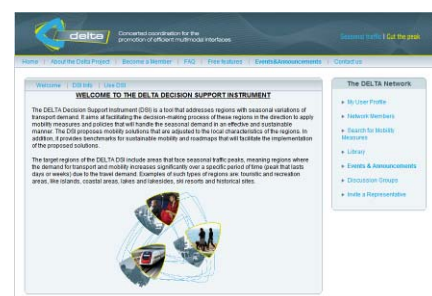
delta

Concerted coordination for the promotion of efficient multimodal interfaces

Seasonal traffic | Cut the peak

Home | About the Delta Project | Become a Member | FAQ | Free features | Events&Announcements | Contact us

Welcome | DSI Info | Use DSI

WELCOME TO THE DELTA DECISION SUPPORT INSTRUMENT

The DELTA Decision Support Instrument (DSI) is a tool that addresses regions with seasonal variations of transport demand. It aims at facilitating the decision-making process of these regions in the direction to apply mobility measures and policies that will handle the seasonal demand in an effective and sustainable manner. The DSI proposes mobility solutions that are adjusted to the local characteristics of the regions. In addition, it provides benchmarks for sustainable mobility and roadmaps that will facilitate the implementation of the proposed solutions.

The target regions of the DELTA DSI include areas that face seasonal traffic peaks, meaning regions where the demand for transport and mobility increases significantly over a specific period of time (peak that lasts days or weeks) due to the travel demand. Examples of such types of regions are: touristic and recreation areas, like islands, coastal areas, lakes and lakesides, ski resorts and historical sites.

The DELTA Network

My User Profile
Network Members
Search for Mobility Measures
Library
Events & Announcements
Discussion Groups
Invite a Representative